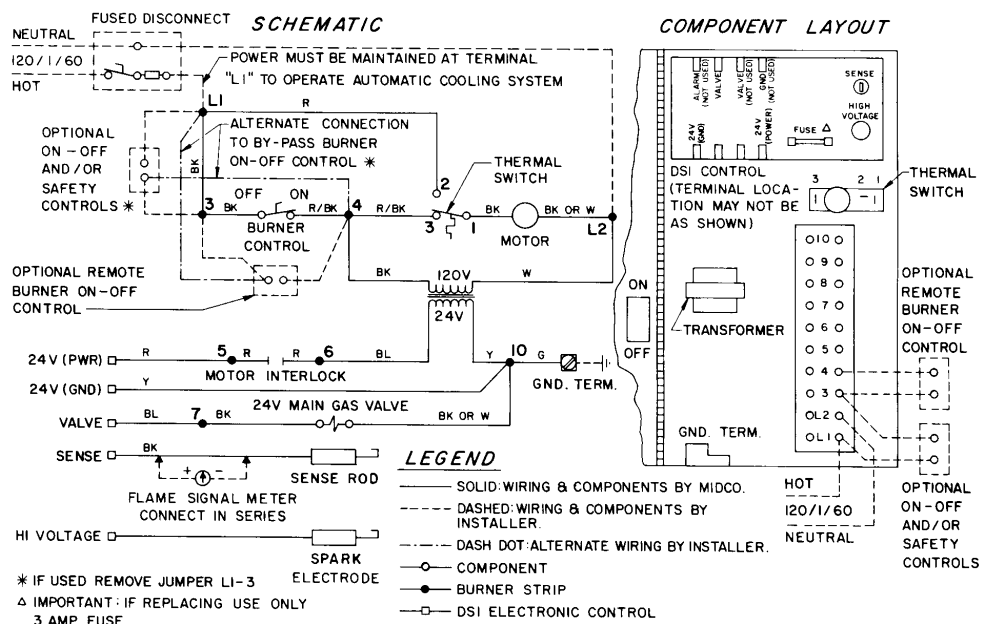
FUSED DISCONNECT

SCHEMATIC

NEUTRAL

120/1/60

HOT

POWER MUST BE MAINTAINED AT TERMINAL "L1" TO OPERATE AUTOMATIC COOLING SYSTEM

L1

R

ALTERNATE CONNECTION TO BY-PASS BURNER ON-OFF CONTROL ✱

OPTIONAL ON - OFF AND/OR SAFETY CONTROLS ✱

BK

2

THERMAL SWITCH

3 BK OFF ON R/BK 4 R/BK 3 1 BK BK OR W L2

BURNER CONTROL

MOTOR

OPTIONAL REMOTE BURNER ON-OFF CONTROL

BK 120V W

24V

24V (PWR) R 5 R 6 BL

MOTOR INTERLOCK

Y 10 G

GND. TERM.

24V (GND) Y

VALVE BL 7 BK 24V MAIN GAS VALVE BK OR W

SENSE BK

SENSE ROD

FLAME SIGNAL METER CONNECT IN SERIES

HI VOLTAGE

SPARK ELECTRODE

✱ IF USED REMOVE JUMPER L1-3

△ IMPORTANT: IF REPLACING USE ONLY 3 AMP FUSE

LEGEND

SOLID: WIRING & COMPONENTS BY MIDCO.

DASHED: WIRING & COMPONENTS BY INSTALLER.

DASH DOT: ALTERNATE WIRING BY INSTALLER.

COMPONENT

BURNER STRIP

DSI ELECTRONIC CONTROL

COMPONENT LAYOUT

ALARM (NOT USED)

VALVE

VALVE (NOT USED)

GND (NOT USED)

SENSE

HIGH VOLTAGE

24V (GND)

24V (POWER)

FUSE △

DSI CONTROL (TERMINAL LOCATION MAY NOT BE AS SHOWN)

3 2 1

THERMAL SWITCH

ON

OFF

TRANSFORMER

10 9 8 7 6 5 4 3 L2 L1

OPTIONAL REMOTE BURNER ON-OFF CONTROL

GND. TERM.

HOT

120/1/60

NEUTRAL

OPTIONAL ON-OFF AND/OR SAFETY CONTROLS